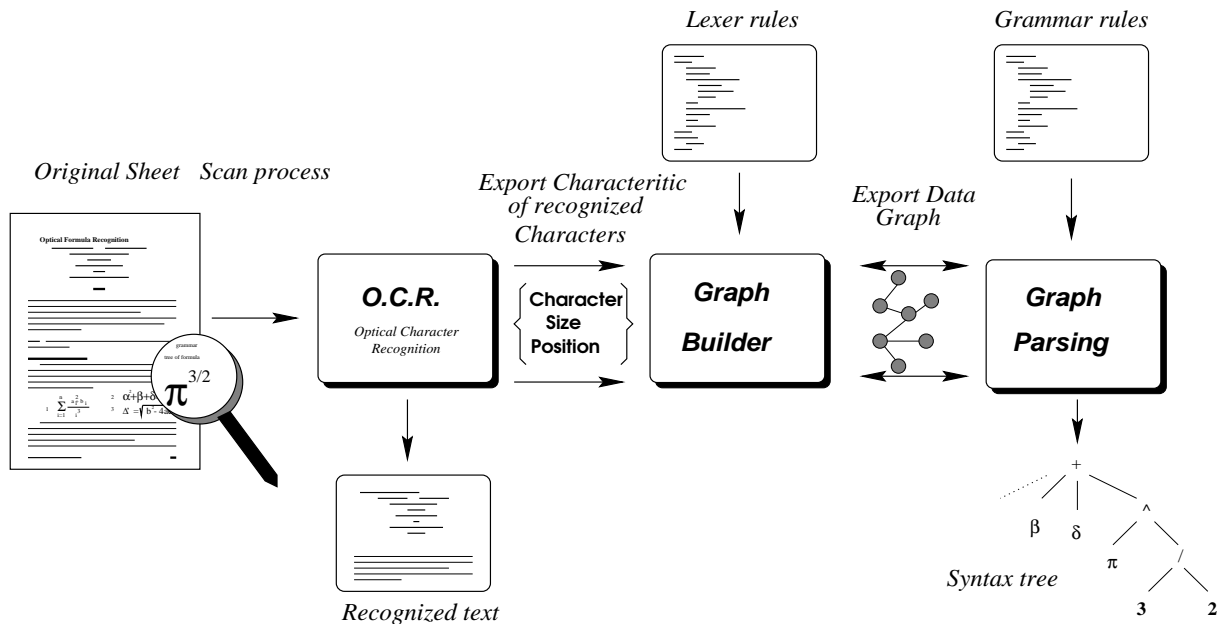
Lexer rules

Grammar rules

Original Sheet Scan process

Optical Formula Recognition

grammar

use of formula

$\pi^{3/2}$

1 $\sum_{i=1}^{n} \frac{a_i^2 b_i}{i^3}$

2 $\alpha^2+\beta+\delta$

3 $\Delta = \sqrt{b^2-4a}$

Export Characteritic of recognized Characters

Export Data Graph

O.C.R.

Optical Character Recognition

Character Size Position

Graph Builder

Graph Parsing

Recognized text

+

β

δ

^

π

/

3

2

Syntax tree